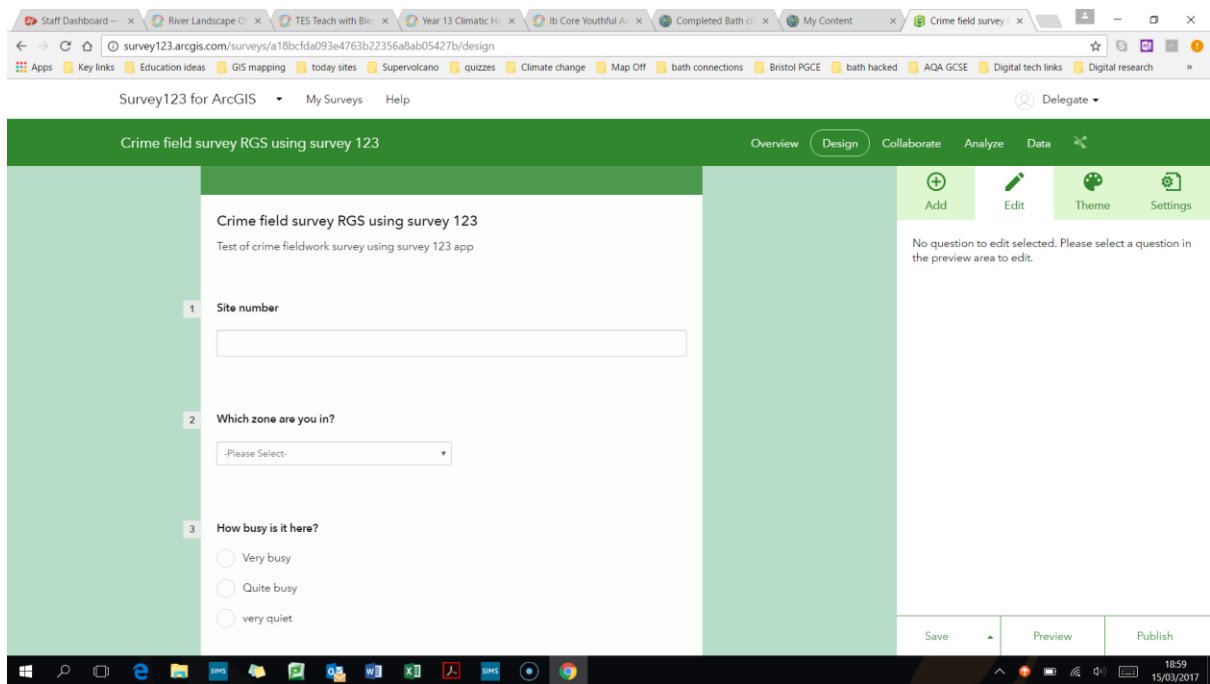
Staff Dashboard — × River Landscape O × TES Teach with Ble × Year 13 Climatic H × Ib Core Youthful A × Completed Bath c × My Content × Crime field survey × 

survey123.arcgis.com/surveys/a18bcfda093e4763b22356a8ab05427b/design

Apps Key links Education ideas GIS mapping today sites Supervolcano quizzes Climate change Map Off bath connections Bristol PGCE bath hacked AQA GCSE Digital tech links Digital research »

Survey123 for ArcGIS My Surveys Help Delegate

Crime field survey RGS using survey 123 Overview Design Collaborate Analyze Data

Add Edit Theme Settings

No question to edit selected. Please select a question in the preview area to edit.

Crime field survey RGS using survey 123

Test of crime fieldwork survey using survey 123 app

1 Site number

2 Which zone are you in?

-Please Select-

3 How busy is it here?

Very busy

Quite busy

very quiet

Save Preview Publish

18:59
15/03/2017